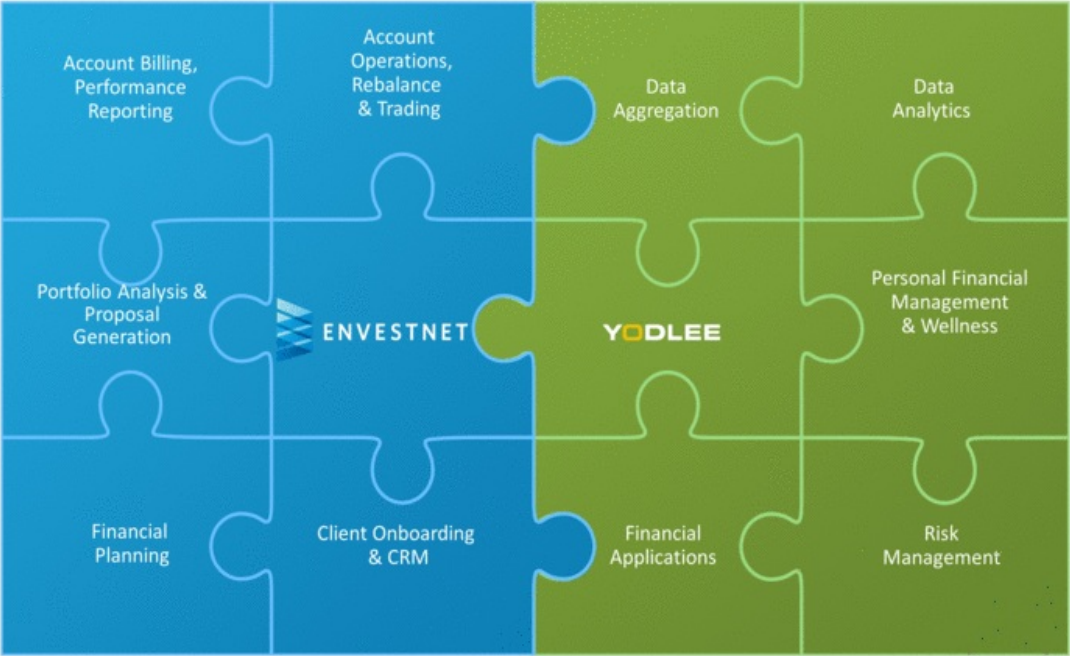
Account Billing, Performance Reporting

Account Operations, Rebalance & Trading

Data Aggregation

Data Analytics

Portfolio Analysis & Proposal Generation

ENVESTNET

YODLEE

Personal Financial Management & Wellness

Financial Planning

Client Onboarding & CRM

Financial Applications

Risk Management